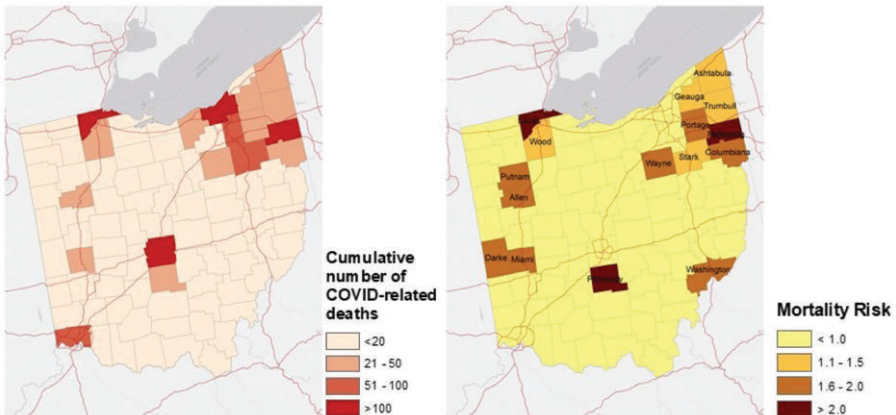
Cumulative number of COVID-related deaths

<20

21 - 50

51 - 100

>100

Ashtabula

Geauga

Trumbull

Portage

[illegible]

Columbiana

Wood

Wayne

Stark

Putnam

Allen

Darke

Miami

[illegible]

Washington

Mortality Risk

< 1.0

1.1 - 1.5

1.6 - 2.0

> 2.0